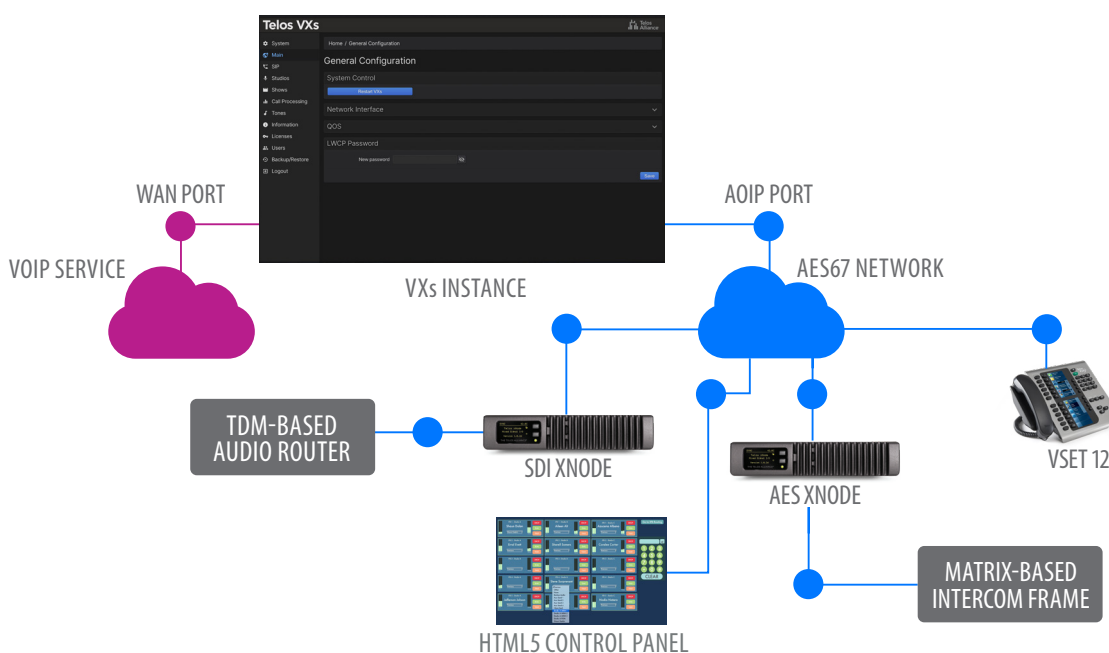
Telos VXs

Telos Alliance

System
Main
SIP
Studios
Shows
Call Processing
Times
Information
Licenses
Users
Backup/Restore
Logout

Home / General Configuration

General Configuration

System Control

Restart VXs

Network Interface

QOS

LWCP Password

New password

Save

WAN PORT

VOIP SERVICE

VXs INSTANCE

AOIP PORT

AES67 NETWORK

TDM-BASED AUDIO ROUTER

SDI XNODE

AES XNODE

VSET 12

CLEAR

HTML5 CONTROL PANEL

MATRIX-BASED INTERCOM FRAME